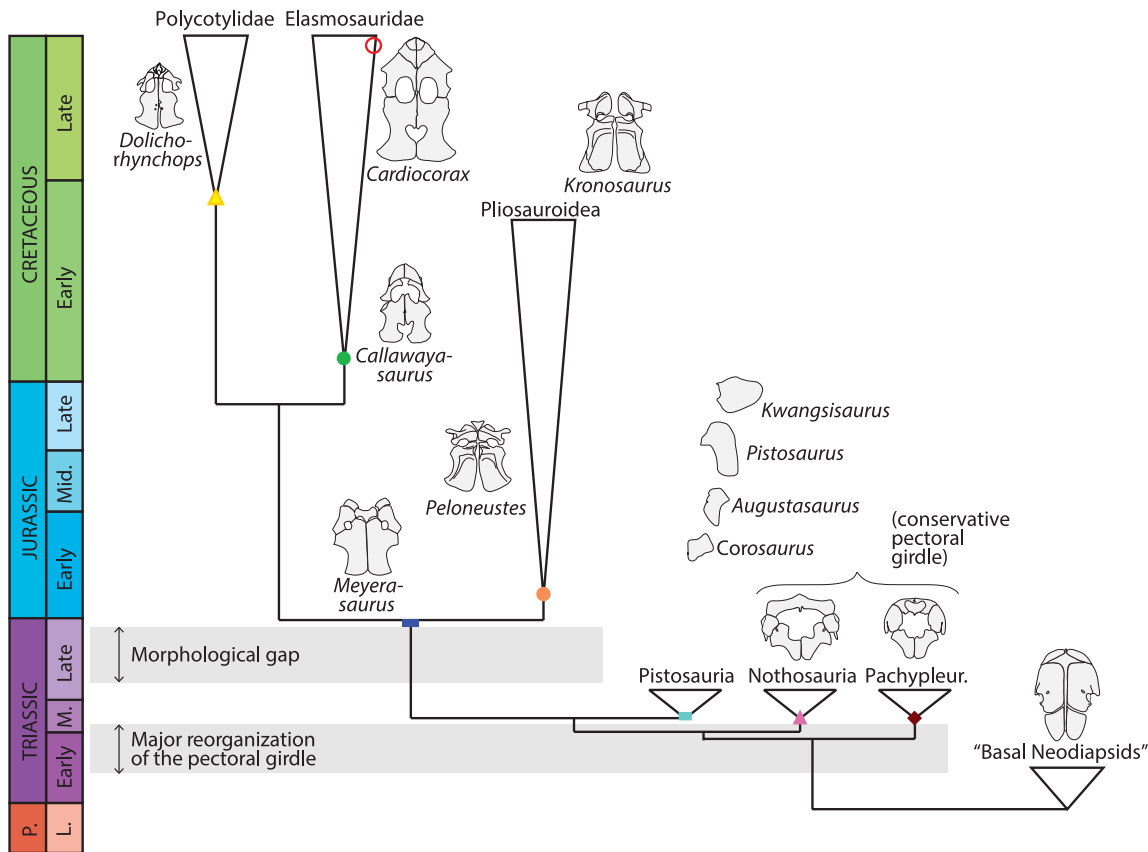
CRETACEOUS
Late
Early
JURASSIC
Late
Mid.
Early
TRIASSIC
Late
M.
Early
P.
L.

Polycotylidae
Elasmosauridae
Dolichorhynchops
Cardiocorax
Kronosaurus
Pliosauroidea
Callawayasaurus
Kwangsisaurus
Pistosaurus
Peloneustes
Augustasaurus
Meyerasaurus
Corosaurus
(conservative pectoral girdle)
Morphological gap
Pistosauria
Nothosauria
Pachypleur.
Major reorganization of the pectoral girdle
"Basal Neodiapsids"